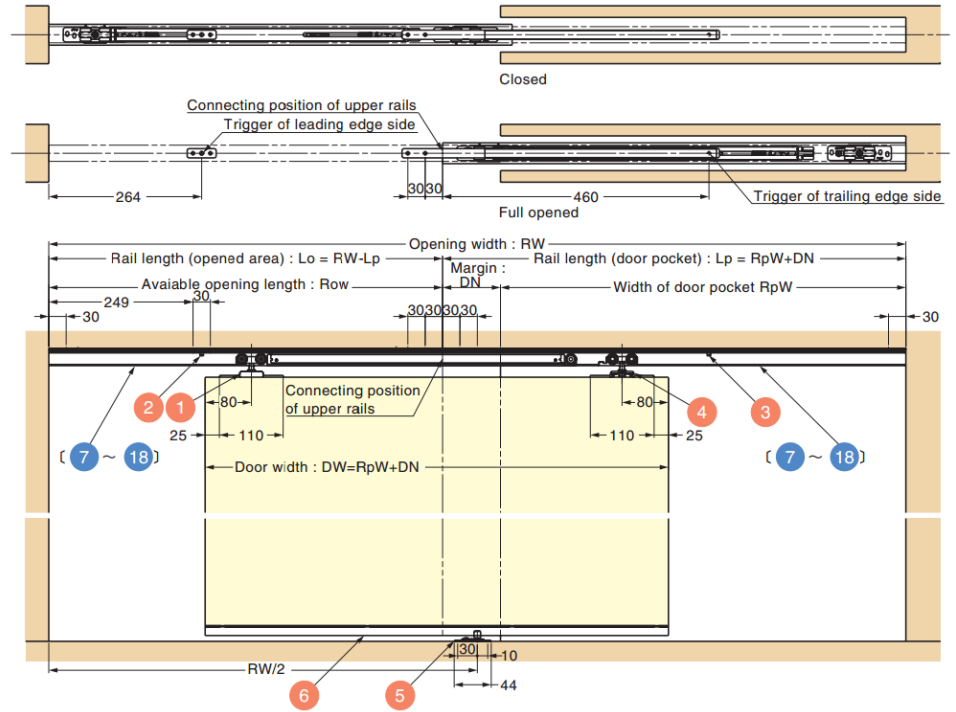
Closed

Connecting position of upper rails

Trigger of leading edge side

264

30 30

460

Full opened

Trigger of trailing edge side

Opening width : RW

Rail length (opened area) : Lo = RW-Lp

Margin : DN

Rail length (door pocket) : Lp = RpW+DN

Avaiable opening length : Row

Width of door pocket RpW

249

30

30

30 30 30 30

30

2

1

80

Connecting position of upper rails

80

4

3

25

110

110

25

〔 7 ～ 18 〕

Door width : DW=RpW+DN

〔 7 ～ 18 〕

30

10

RW/2

44

6

5